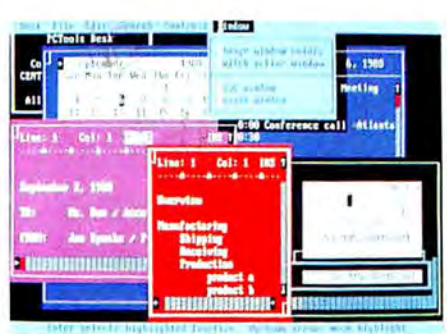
Desk File Edit Search Controls Window

PC Tools Desk

Co
CERT
All

eptember 1988
Su Mo Tu We Th Fr Sa

Swap window nobly with active window

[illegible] window
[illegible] window

6, 1988

Meeting

Line: 1 Col: 1 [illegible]

8:00 Conference call Atlanta

September 2, 1988

TO: Mr. Ron / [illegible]

FROM: Joe Sparks / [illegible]

Line: 1 Col: 1 INS

Overview

Manufacturing
Shipping
Receiving
Production
product a
product b

Enter selects highlighted function Up/Down arrows move highlight